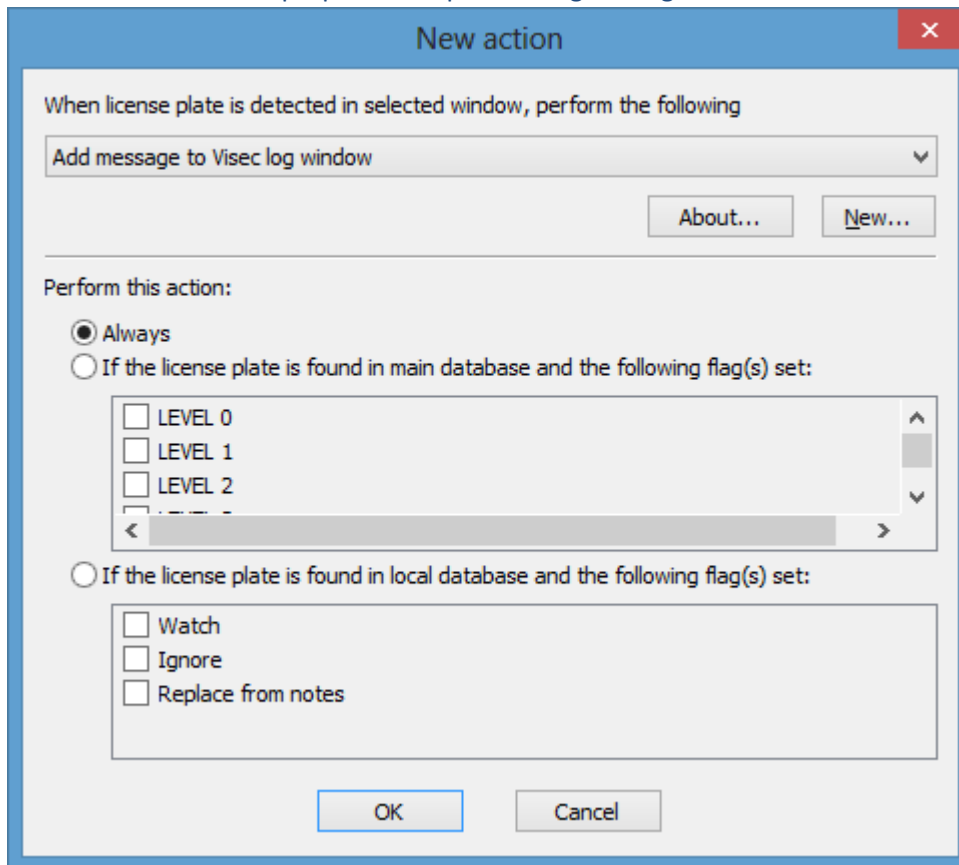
New action

When license plate is detected in selected window, perform the following

Add message to Visec log window

About...
New...

Perform this action:

Always
If the license plate is found in main database and the following flag(s) set:

LEVEL 0
LEVEL 1
LEVEL 2
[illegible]

If the license plate is found in local database and the following flag(s) set:

Watch
Ignore
Replace from notes

OK
Cancel